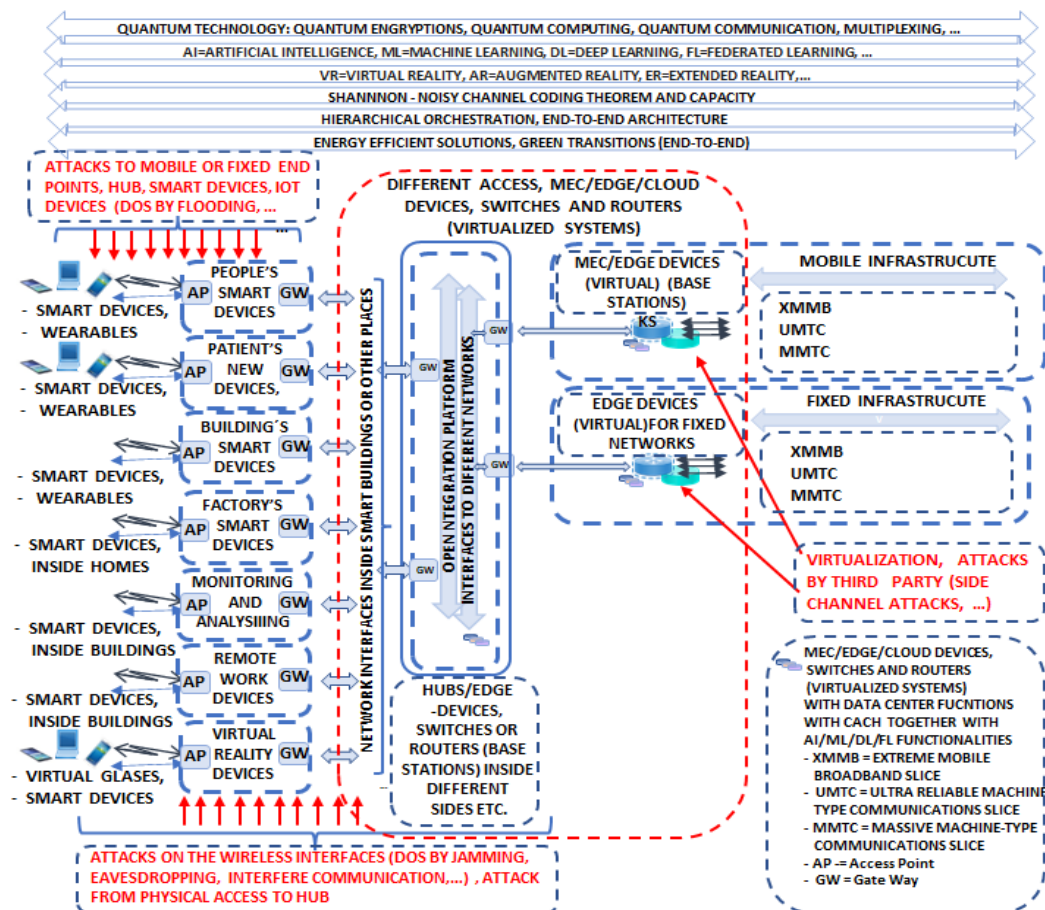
QUANTUM TECHNOLOGY: QUANTUM ENGRYPTIONS, QUANTUM COMPUTING, QUANTUM COMMUNICATION, MULTIPLEXING, ...

AI=ARTIFICIAL INTELLIGENCE, ML=MACHINE LEARNING, DL=DEEP LEARNING, FL=FEDERATED LEARNING, ...

VR=VIRTUAL REALITY, AR=AUGMENTED REALITY, ER=EXTENDED REALITY,...

SHANNNON - NOISY CHANNEL CODING THEOREM AND CAPACITY

HIERARCHICAL ORCHESTRATION, END-TO-END ARCHITECTURE

ENERGY EFFICIENT SOLUTIONS, GREEN TRANSITIONS (END-TO-END)

ATTACKS TO MOBILE OR FIXED END POINTS, HUB, SMART DEVICES, IOT DEVICES (DOS BY FLOODING, ...

DIFFERENT ACCESS, MEC/EDGE/CLOUD DEVICES, SWITCHES AND ROUTERS (VIRTUALIZED SYSTEMS)

- SMART DEVICES, - WEARABLES

AP PEOPLE'S SMART DEVICES GW

- SMART DEVICES, - WEARABLES

AP PATIENT'S NEW DEVICES, GW

- SMART DEVICES, - WEARABLES

AP BUILDING´S SMART DEVICES

- SMART DEVICES, INSIDE HOMES

FACTORY'S SMART DEVICES GW

- SMART DEVICES, INSIDE BUILDINGS

AP MONITORING AND ANALYSIIING GW

- SMART DEVICES, INSIDE BUILDINGS

AP REMOTE WORK DEVICES GW

- VIRTUAL GLASES, - SMART DEVICES

AP VIRTUAL REALITY DEVICES GW

NETWORK INTERFACES INSIDE SMART BUILDINGS OR OTHER PLACES

GW GW GW GW

OPEN NTEGRATION PLATFORM INTERFACES TO DIFFERENT NETWORKS

MEC/EDGE DEVICES (VIRTUAL) (BASE STATIONS) KS

MOBILE INFRASTRUCUTE

XMMB
UMTC
MMTC

EDGE DEVICES (VIRTUAL)FOR FIXED NETWORKS

FIXED INFRASTRUCUTE

XMMB
UMTC
MMTC

VIRTUALIZATION, ATTACKS BY THIRD PARTY (SIDE CHANNEL ATTACKS, ...)

HUBS/EDGE -DEVICES, SWITCHES OR ROUTERS (BASE STATIONS) INSIDE DIFFERENT SIDES ETC.

MEC/EDGE/CLOUD DEVICES, SWITCHES AND ROUTERS (VIRTUALIZED SYSTEMS) WITH DATA CENTER FUCNTIONS WITH CACH TOGETHER WITH AI/ML/DL/FL FUNCTIONALITIES
- XMMB = EXTREME MOBILE BROADBAND SLICE
- UMTC = ULTRA RELIABLE MACHINE TYPE COMMUNICATIONS SLICE
- MMTC = MASSIVE MACHINE-TYPE COMMUNICATIONS SLICE
- AP -= Access Point
- GW = Gate Way

ATTACKS ON THE WIRELESS INTERFACES (DOS BY JAMMING, EAVESDROPPING, INTERFERE COMMUNICATION,...) , ATTACK FROM PHYSICAL ACCESS TO HUB